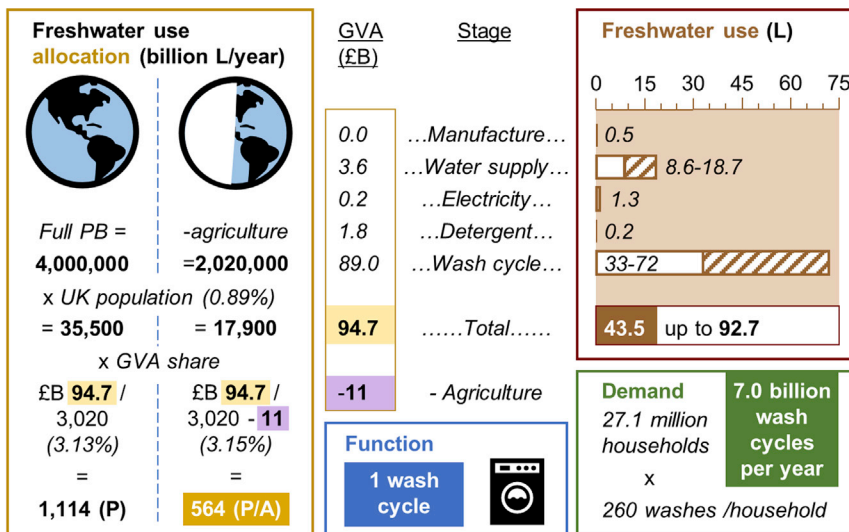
Freshwater use allocation (billion L/year)

Full PB = 4,000,000

-agriculture =2,020,000

x UK population (0.89%)

= 35,500

= 17,900

x GVA share

£B 94.7 / 3,020 (3.13%)

£B 94.7 / 3,020 - 11 (3.15%)

=

=

1,114 (P)

564 (P/A)

GVA (£B)

Stage

| GVA (£B) | Stage |
|---|---|
| 0.0 | …Manufacture… |
| 3.6 | …Water supply… |
| 0.2 | …Electricity… |
| 1.8 | …Detergent… |
| 89.0 | …Wash cycle… |
| 94.7 | ……Total…… |
| -11 | - Agriculture |

Freshwater use (L)

0 15 30 45 60 75

0.5

8.6-18.7

1.3

0.2

33-72

43.5 up to 92.7

Function

1 wash cycle

Demand

27.1 million households

x

260 washes /household

7.0 billion wash cycles per year